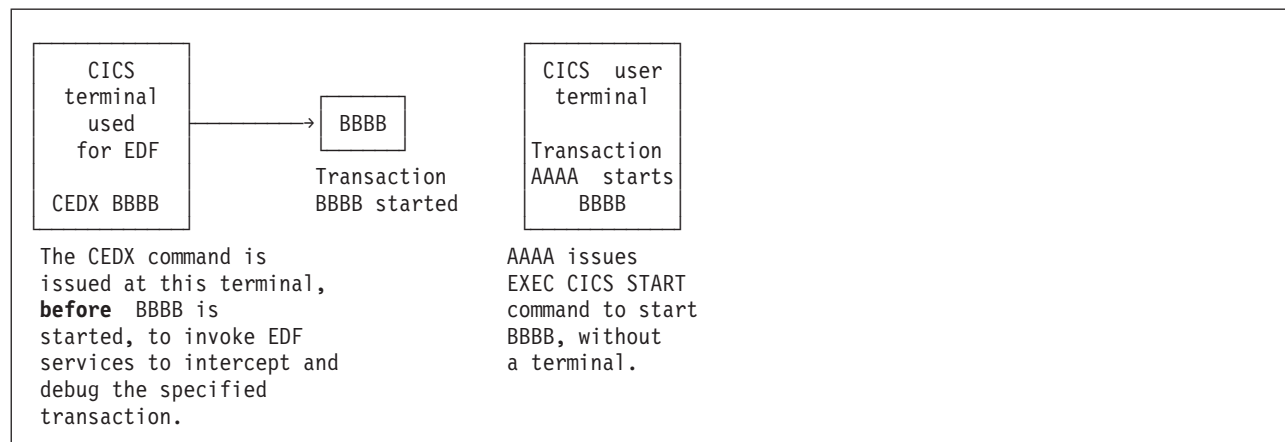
CICS terminal used for EDF

CEDX BBBB

BBBB

Transaction BBBB started

CICS user terminal

Transaction AAAA starts BBBB

The CEDX command is issued at this terminal, **before** BBBB is started, to invoke EDF services to intercept and debug the specified transaction.

AAAA issues EXEC CICS START command to start BBBB, without a terminal.